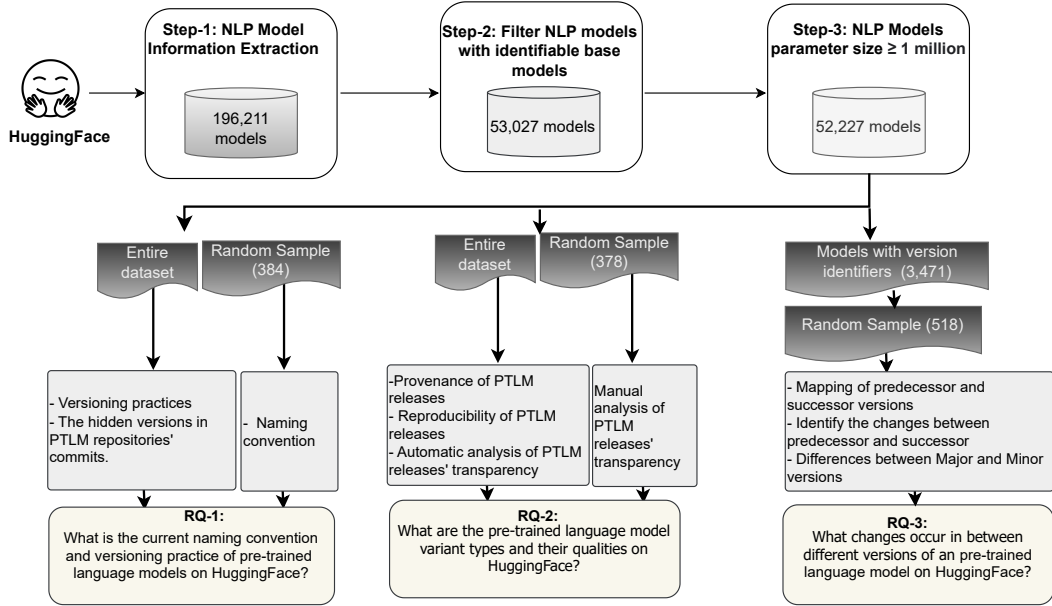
HuggingFace

Step-1: NLP Model Information Extraction

196,211 models

Step-2: Filter NLP models with identifiable base models

53,027 models

Step-3: NLP Models parameter size ≥ 1 million

52,227 models

Entire dataset

Random Sample (384)

- Versioning practices
- The hidden versions in PTLM repositories' commits.

- Naming convention

RQ-1:
What is the current naming convention and versioning practice of pre-trained language models on HuggingFace?

Entire dataset

Random Sample (378)

-Provenance of PTLM releases
- Reproducibility of PTLM releases
- Automatic analysis of PTLM releases' transparency

Manual analysis of PTLM releases' transparency

RQ-2:
What are the pre-trained language model variant types and their qualities on HuggingFace?

Models with version identifiers (3,471)

Random Sample (518)

- Mapping of predecessor and successor versions
- Identify the changes between predecessor and successor
- Differences between Major and Minor versions

RQ-3:
What changes occur in between different versions of an pre-trained language model on HuggingFace?